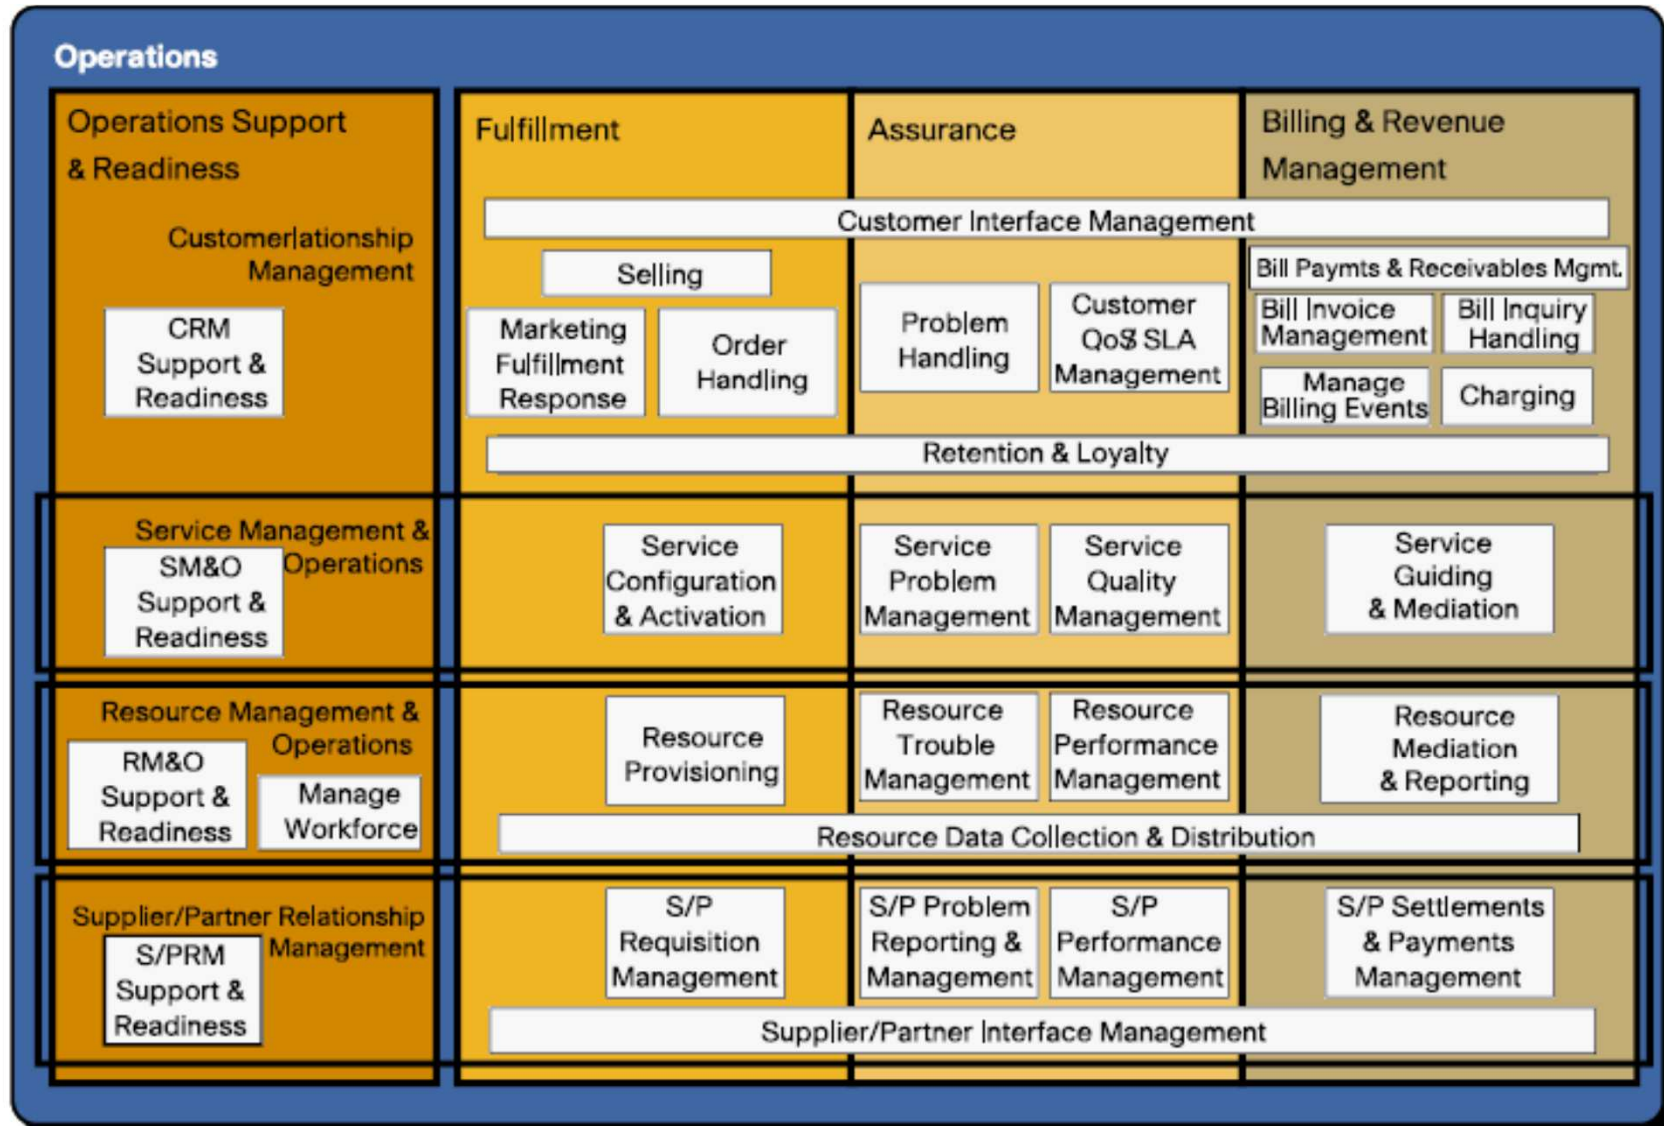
Operations

Operations Support & Readiness

Fulfillment

Assurance

Billing & Revenue Management

Customer Interface Management

Customerlationship Management

CRM Support & Readiness

Selling

Marketing Fulfillment Response

Order Handling

Problem Handling

Customer QoS SLA Management

Bill Paymts & Receivables Mgmt.

Bill Invoice Management

Bill Inquiry Handling

Manage Billing Events

Charging

Retention & Loyalty

Service Management & Operations

SM&O Support & Readiness

Service Configuration & Activation

Service Problem Management

Service Quality Management

Service Guiding & Mediation

Resource Management & Operations

RM&O Support & Readiness

Manage Workforce

Resource Provisioning

Resource Trouble Management

Resource Performance Management

Resource Mediation & Reporting

Resource Data Collection & Distribution

Supplier/Partner Relationship Management

S/PRM Support & Readiness

S/P Requisition Management

S/P Problem Reporting & Management

S/P Performance Management

S/P Settlements & Payments Management

Supplier/Partner Interface Management